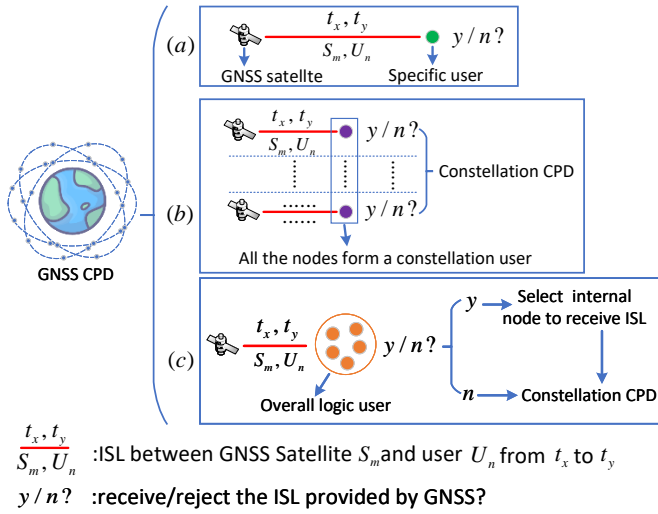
GNSS CPD

$(a)$

$t_x, t_y$

$S_m, U_n$

$y/n?$

GNSS satellte

Specific user

$(b)$

$t_x, t_y$

$S_m, U_n$

$y/n?$

......

$y/n?$

Constellation CPD

All the nodes form a constellation user

$(c)$

$t_x, t_y$

$S_m, U_n$

$y/n?$

$y$

Select internal node to receive ISL

$n$

Constellation CPD

Overall logic user

$\frac{t_x, t_y}{S_m, U_n}$ :ISL between GNSS Satellite $S_m$ and user $U_n$ from $t_x$ to $t_y$

$y/n?$ :receive/reject the ISL provided by GNSS?